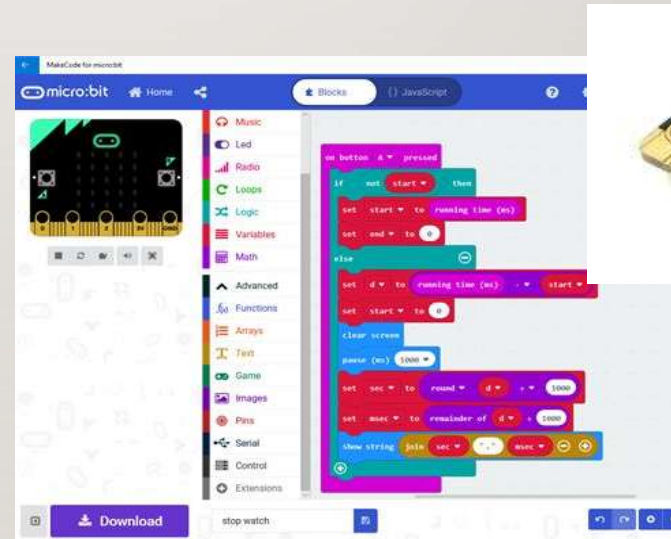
MakeCode for micro:bit

micro:bit Home

Blocks {} JavaScript

Music
Led
Radio
Loops
Logic
Variables
Math
Advanced
Functions
Arrays
Text
Game
Images
Pins
Serial
Control
Extensions

on button A pressed
if not start then
set start to running time (ms)
set end to 0
else
set d to running time (ms) - start
set start to 0
clear screen
pause (ms) 1000
set sec to round d ÷ 1000
set msec to remainder of d ÷ 1000
show string join sec "." msec

Download
stop watch